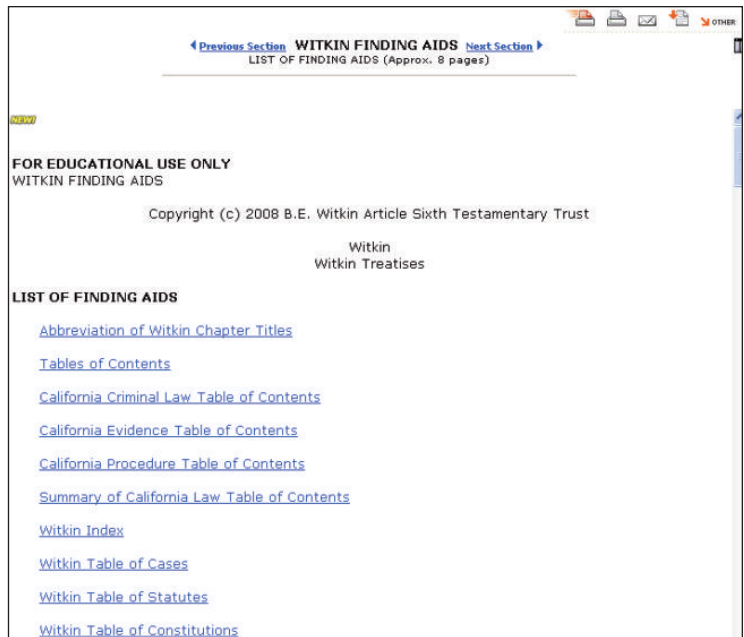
OTHER

Previous Section WITKIN FINDING AIDS Next Section
LIST OF FINDING AIDS (Approx. 8 pages)

NEW!

FOR EDUCATIONAL USE ONLY
WITKIN FINDING AIDS

Copyright (c) 2008 B.E. Witkin Article Sixth Testamentary Trust

Witkin
Witkin Treatises

LIST OF FINDING AIDS

Abbreviation of Witkin Chapter Titles

Tables of Contents

California Criminal Law Table of Contents

California Evidence Table of Contents

California Procedure Table of Contents

Summary of California Law Table of Contents

Witkin Index

Witkin Table of Cases

Witkin Table of Statutes

Witkin Table of Constitutions